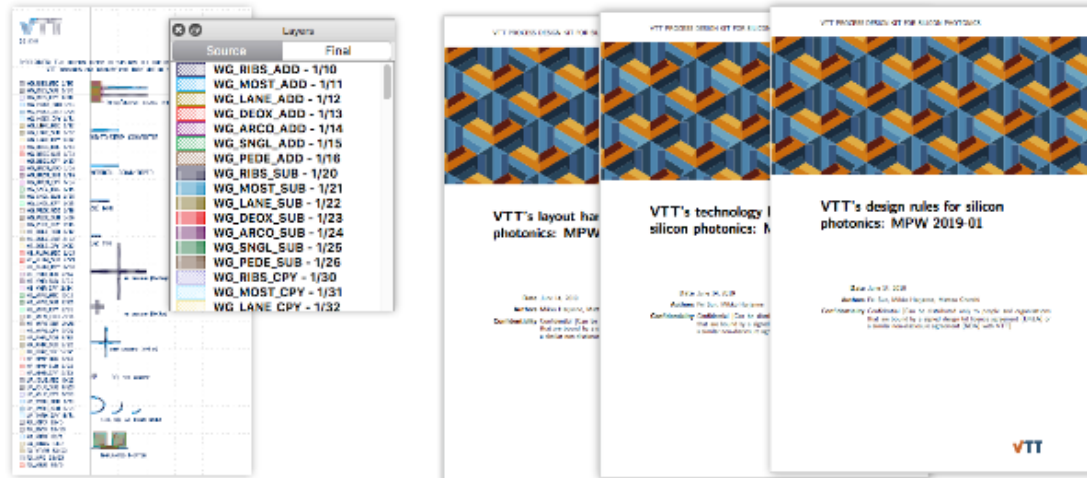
VTT

Layers

Source

Final

WG_RIBS_ADD - 1/10
WG_MOST_ADD - 1/11
WG_LANE_ADD - 1/12
WG_DEOX_ADD - 1/13
WG_ARCO_ADD - 1/14
WG_SNGL_ADD - 1/15
WG_PEDE_ADD - 1/16
WG_RIBS_SUB - 1/20
WG_MOST_SUB - 1/21
WG_LANE_SUB - 1/22
WG_DEOX_SUB - 1/23
WG_ARCO_SUB - 1/24
WG_SNGL_SUB - 1/25
WG_PEDE_SUB - 1/26
WG_RIBS_CPY - 1/30
WG_MOST_CPY - 1/31
WG_LANE_CPY - 1/32

VTT's layout ha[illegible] photonics: MPW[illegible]

VTT's technology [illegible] silicon photonics: M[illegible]

VTT PROCESS DESIGN KIT FOR SILICON PHOTONICS

VTT's design rules for silicon photonics: MPW 2019-01

Date June 18, 2019

Authors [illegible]

Confidentiality Confidential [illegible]

VTT